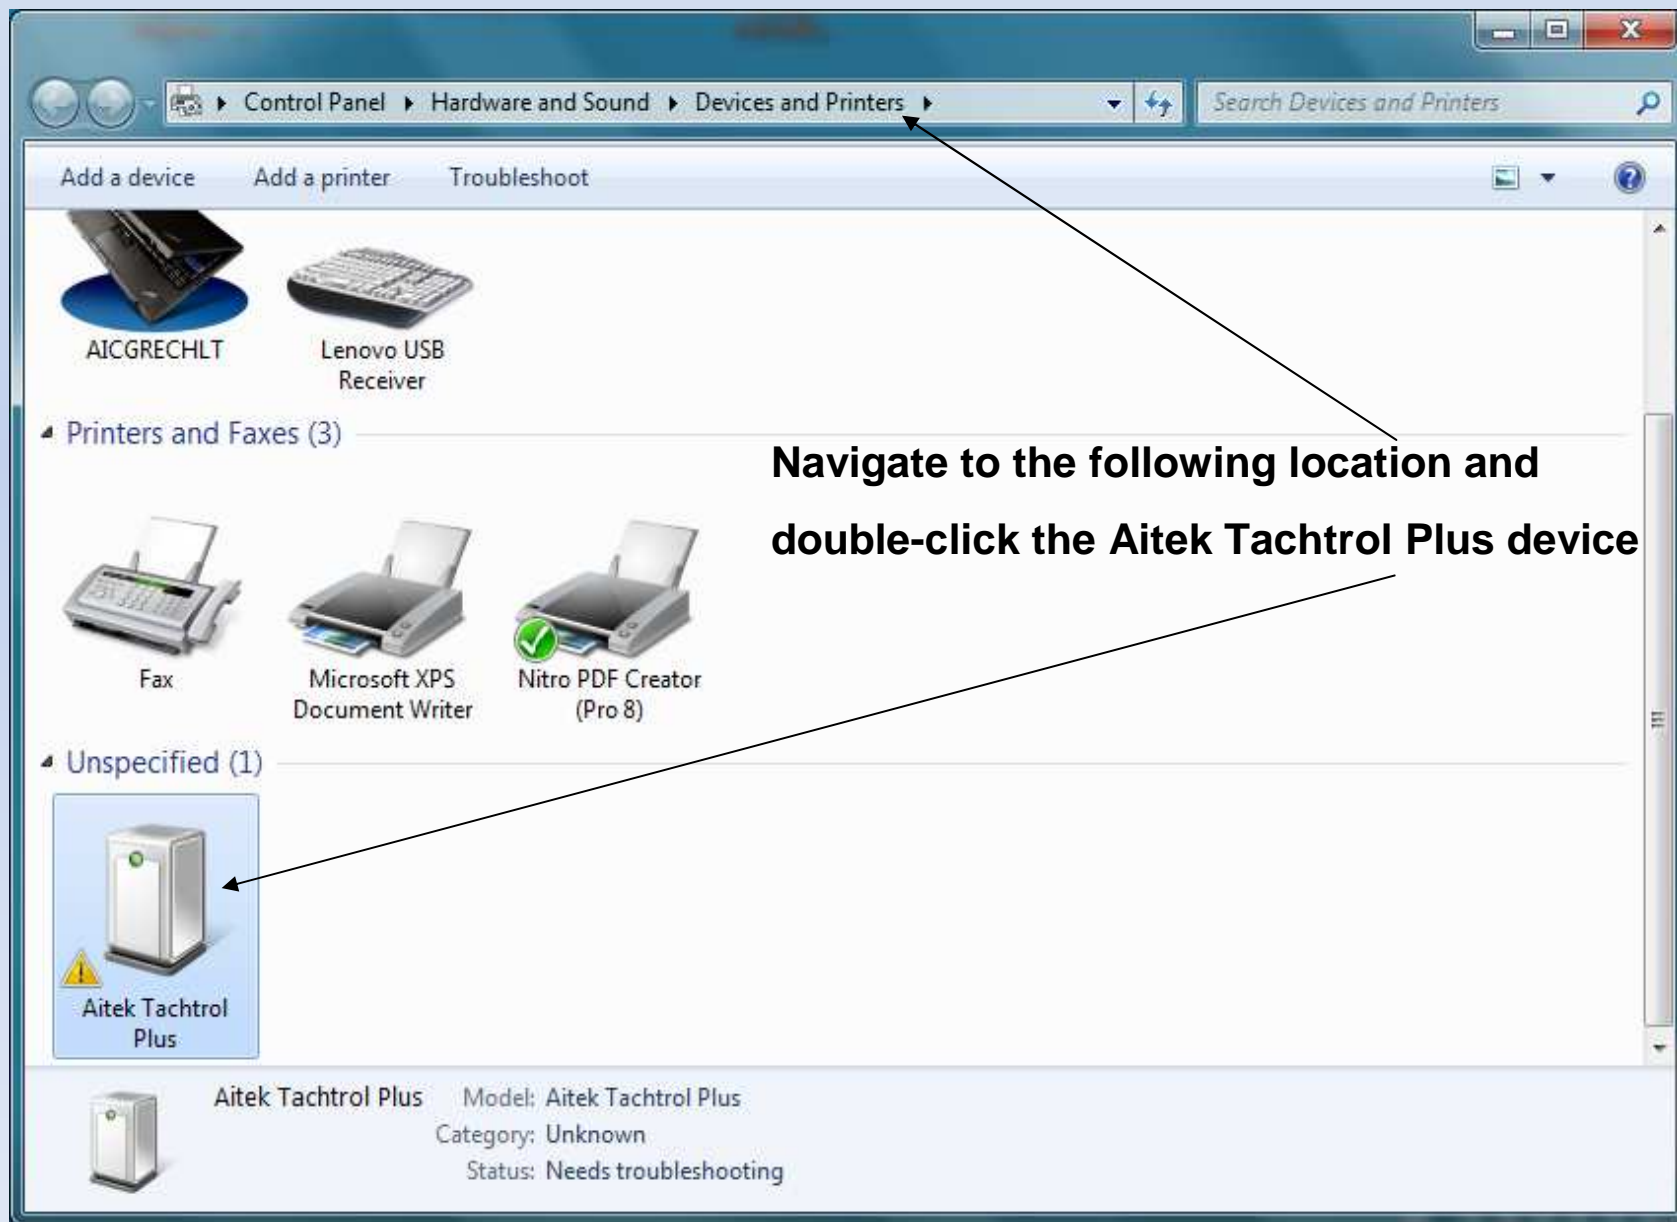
Control Panel ▸ Hardware and Sound ▸ Devices and Printers ▸

Search Devices and Printers

Add a device Add a printer Troubleshoot

AICGRECHLT

Lenovo USB Receiver

Printers and Faxes (3)

Navigate to the following location and double-click the Aitek Tachtrol Plus device

Fax

Microsoft XPS Document Writer

Nitro PDF Creator (Pro 8)

Unspecified (1)

Aitek Tachtrol Plus

Aitek Tachtrol Plus Model: Aitek Tachtrol Plus
Category: Unknown
Status: Needs troubleshooting